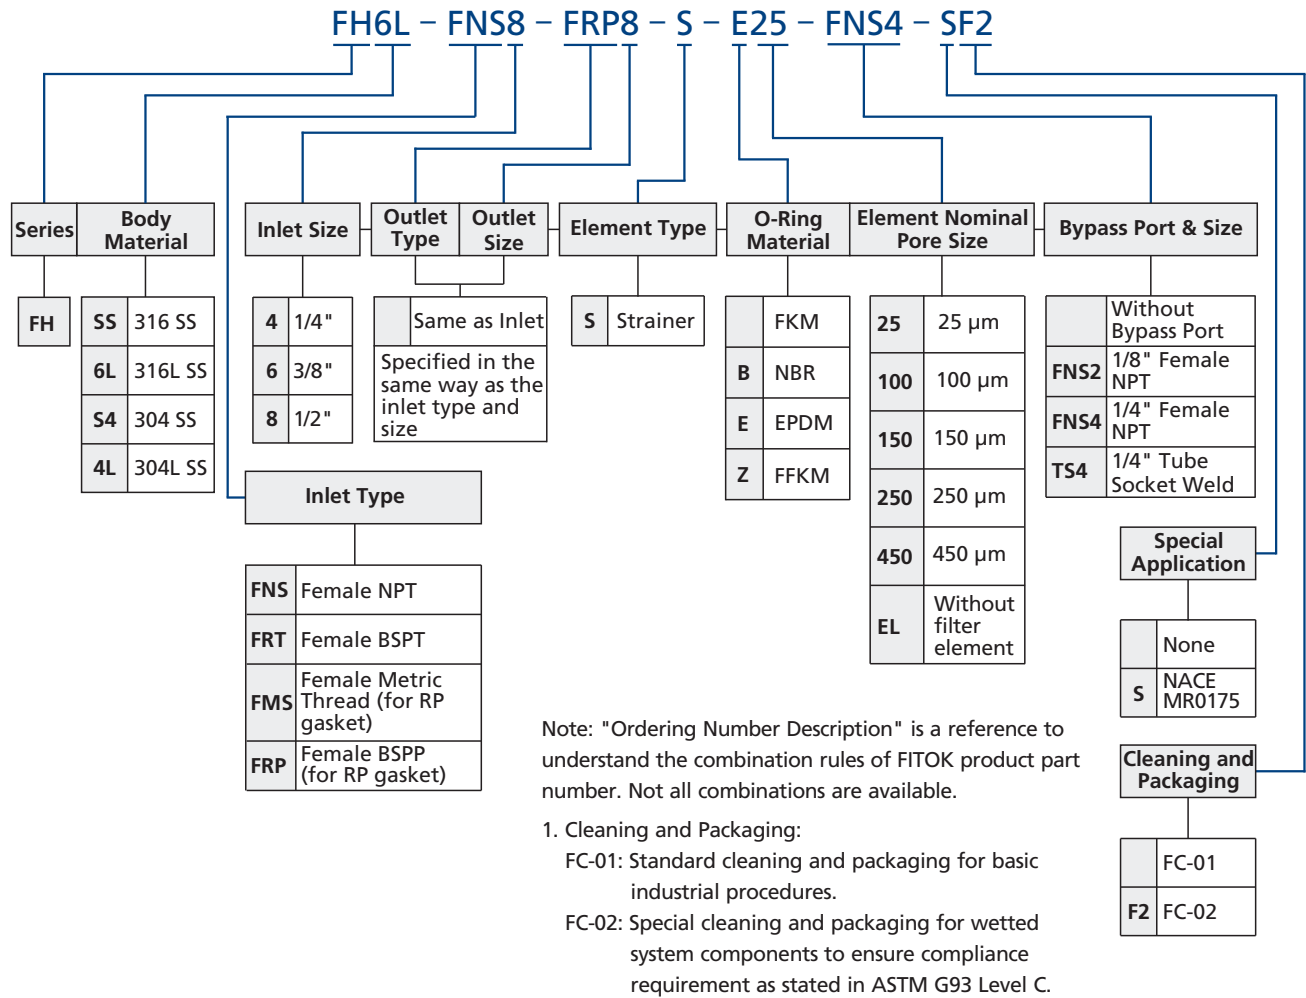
FH6L – FNS8 – FRP8 – S – E25 – FNS4 – SF2

| Series | Body Material |
|---|---|
| FH | |
| | SS 316 SS |
| | 6L 316L SS |
| | S4 304 SS |
| | 4L 304L SS |

| SS | 316 SS |
|---|---|
| 6L | 316L SS |
| S4 | 304 SS |
| 4L | 304L SS |

Inlet Size

| 4 | 1/4" |
|---|---|
| 6 | 3/8" |
| 8 | 1/2" |

Outlet Type | Outlet Size

| | Same as Inlet |
|---|---|

Specified in the same way as the inlet type and size

Element Type

| S | Strainer |
|---|---|

O-Ring Material

| | FKM |
|---|---|
| B | NBR |
| E | EPDM |
| Z | FFKM |

Element Nominal Pore Size

| 25 | 25 μm |
|---|---|
| 100 | 100 μm |
| 150 | 150 μm |
| 250 | 250 μm |
| 450 | 450 μm |
| EL | Without filter element |

Bypass Port & Size

| | Without Bypass Port |
|---|---|
| FNS2 | 1/8" Female NPT |
| FNS4 | 1/4" Female NPT |
| TS4 | 1/4" Tube Socket Weld |

Inlet Type

| FNS | Female NPT |
|---|---|
| FRT | Female BSPT |
| FMS | Female Metric Thread (for RP gasket) |
| FRP | Female BSPP (for RP gasket) |

Special Application

| | None |
|---|---|
| S | NACE MR0175 |

Cleaning and Packaging

| | FC-01 |
|---|---|
| F2 | FC-02 |

Note: "Ordering Number Description" is a reference to understand the combination rules of FITOK product part number. Not all combinations are available.

1. Cleaning and Packaging:
FC-01: Standard cleaning and packaging for basic industrial procedures.
FC-02: Special cleaning and packaging for wetted system components to ensure compliance requirement as stated in ASTM G93 Level C.